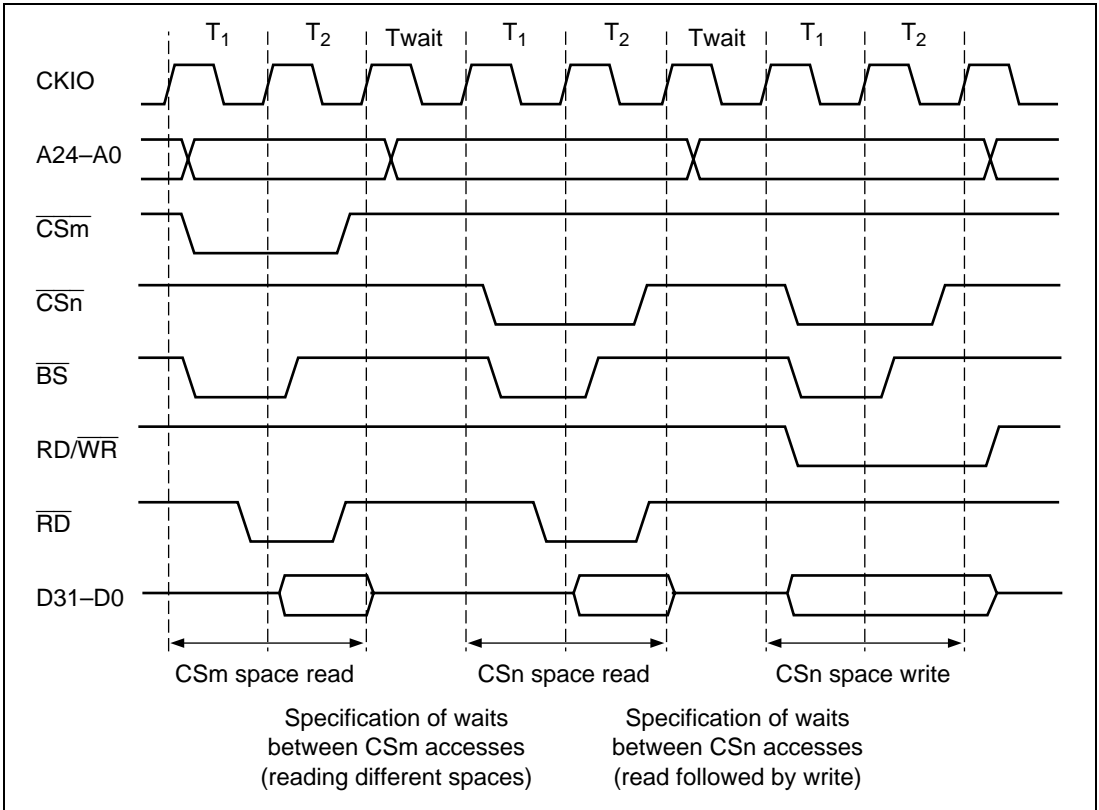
$T_1$ $T_2$ Twait $T_1$ $T_2$ Twait $T_1$ $T_2$

CKIO

A24–A0

$\overline{CSm}$

$\overline{CSn}$

$\overline{BS}$

RD/$\overline{WR}$

$\overline{RD}$

D31–D0

CSm space read

CSn space read

CSn space write

Specification of waits between CSm accesses (reading different spaces)

Specification of waits between CSn accesses (read followed by write)